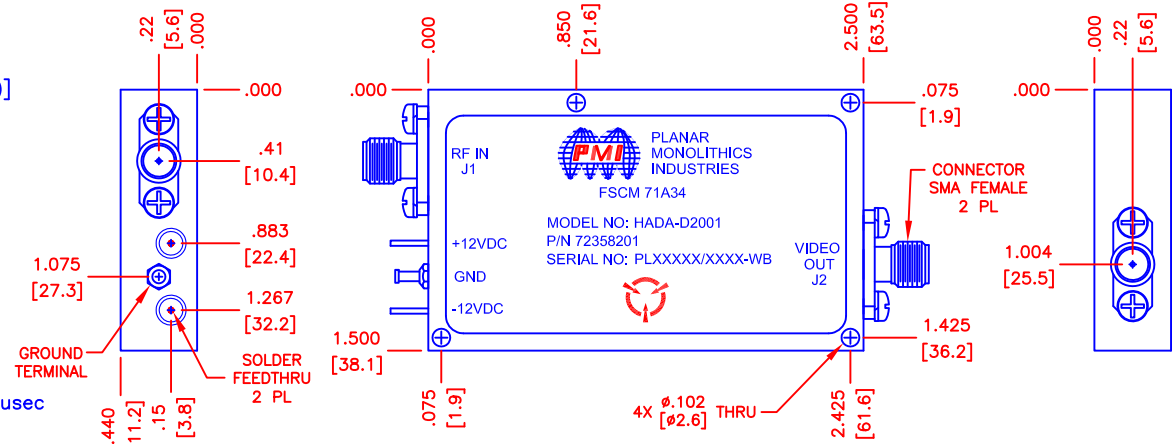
.22
[5.6]
.000
.000
.41
[10.4]
.883
[22.4]
1.075
[27.3]
1.267
[32.2]
GROUND TERMINAL
SOLDER FEEDTHRU 2 PL
usec
.440
[11.2]
.15
[3.8]
.000
.850
[21.6]
2.500
[63.5]
.000
.075
[1.9]
RF IN
J1
PMI
PLANAR MONOLITHICS INDUSTRIES
FSCM 71A34
CONNECTOR SMA FEMALE 2 PL
MODEL NO: HADA-D2001
P/N 72358201
SERIAL NO: PLXXXXX/XXXX-WB
+12VDC
GND
-12VDC
VIDEO OUT
J2
1.500
[38.1]
1.425
[36.2]
.075
[1.9]
4X ø.102
[ø2.6]
THRU
2.425
[61.6]
.000
.22
[5.6]
.000
1.004
[25.5]